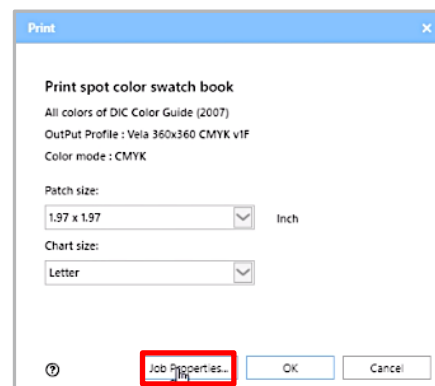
Print

Print spot color swatch book

All colors of DIC Color Guide (2007)

OutPut Profile : Vela 360x360 CMYK v1F

Color mode : CMYK

Patch size:

1.97 x 1.97

Inch

Chart size:

Letter

?

Job Properties...

OK

Cancel